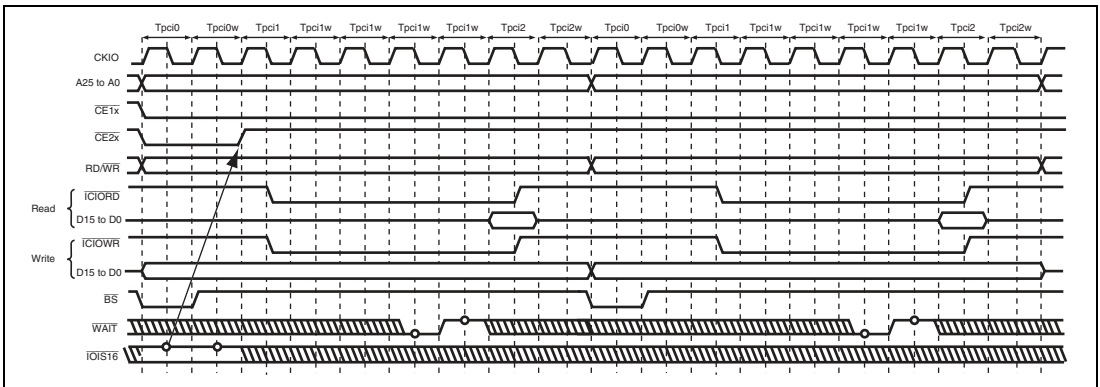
Tpci0 Tpci0w Tpci1 Tpci1w Tpci1w Tpci1w Tpci1w Tpci2 Tpci2w Tpci0 Tpci0w Tpci1 Tpci1w Tpci1w Tpci1w Tpci1w Tpci2 Tpci2w

CKIO

A25 to A0

$\overline{CE1x}$

$\overline{CE2x}$

RD/$\overline{WR}$

Read

$\overline{ICIORD}$

D15 to D0

Write

$\overline{ICIOWR}$

D15 to D0

$\overline{BS}$

$\overline{WAIT}$

$\overline{IOIS16}$